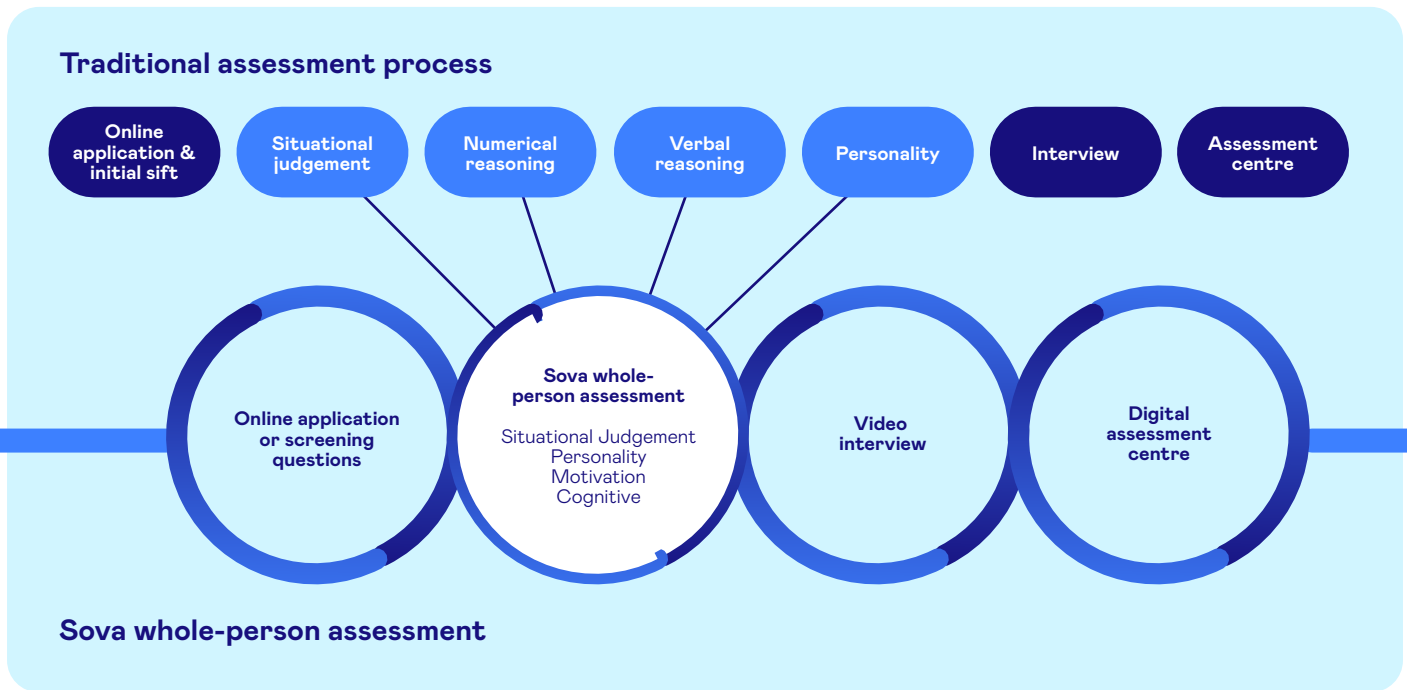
Traditional assessment process

Online application & initial sift

Situational judgement

Numerical reasoning

Verbal reasoning

Personality

Interview

Assessment centre

Online application or screening questions

Sova whole-person assessment

Situational Judgement
Personality
Motivation
Cognitive

Video interview

Digital assessment centre

Sova whole-person assessment